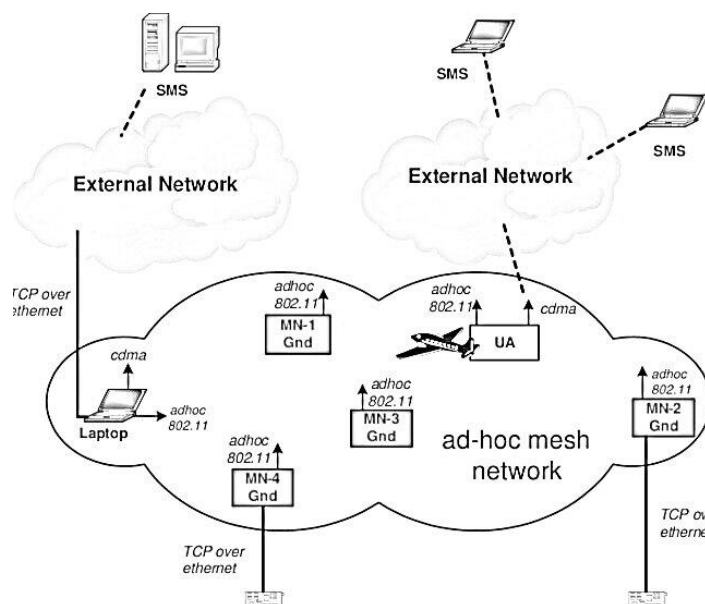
SMS

External Network

SMS

SMS

External Network

TCP over ethernet

adhoc 802.11

MN-1 Gnd

adhoc 802.11

cdma

UA

cdma

Laptop

adhoc 802.11

adhoc 802.11

MN-3 Gnd

adhoc 802.11

MN-2 Gnd

adhoc 802.11

MN-4 Gnd

ad-hoc mesh network

TCP over ethernet

TCP ov etherne